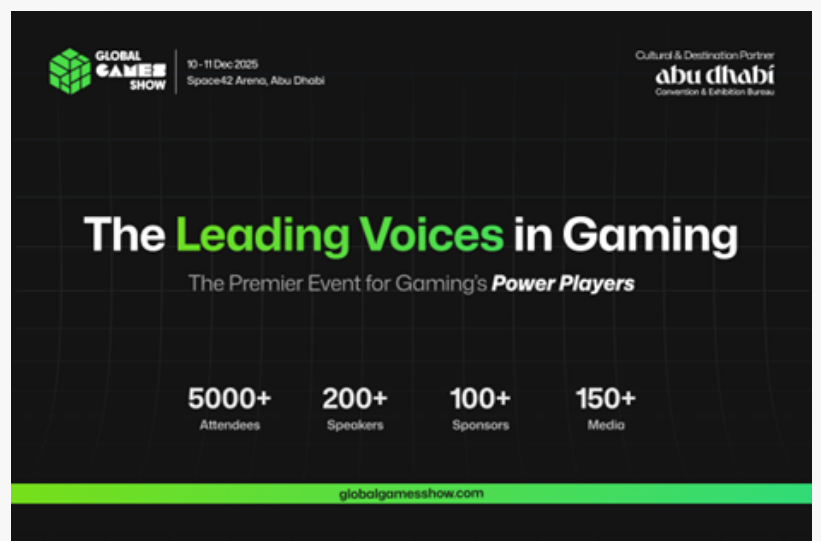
GLOBAL GAMES SHOW

10 - 11 Dec 2025
Space42 Arena, Abu Dhabi

Cultural & Destination Partner
abu dhabi
Convention & Exhibition Bureau

The Leading Voices in Gaming

The Premier Event for Gaming's Power Players

5000+
Attendees

200+
Speakers

100+
Sponsors

150+
Media

globalgamesshow.com